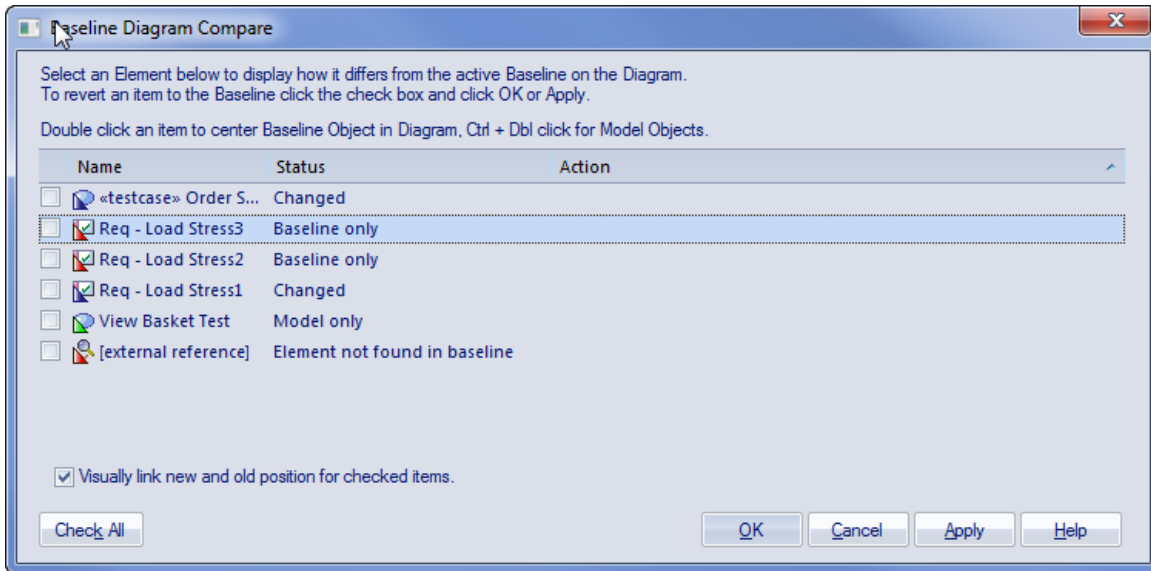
Baseline Diagram Compare

Select an Element below to display how it differs from the active Baseline on the Diagram.
To revert an item to the Baseline click the check box and click OK or Apply.

Double click an item to center Baseline Object in Diagram, Ctrl + Dbl click for Model Objects.

| Name | Status | Action |
|---|---|---|
| «testcase» Order S... | Changed | |
| Req - Load Stress3 | Baseline only | |
| Req - Load Stress2 | Baseline only | |
| Req - Load Stress1 | Changed | |
| View Basket Test | Model only | |
| [external reference] | Element not found in baseline | |

Visually link new and old position for checked items.

Check All

OK Cancel Apply Help